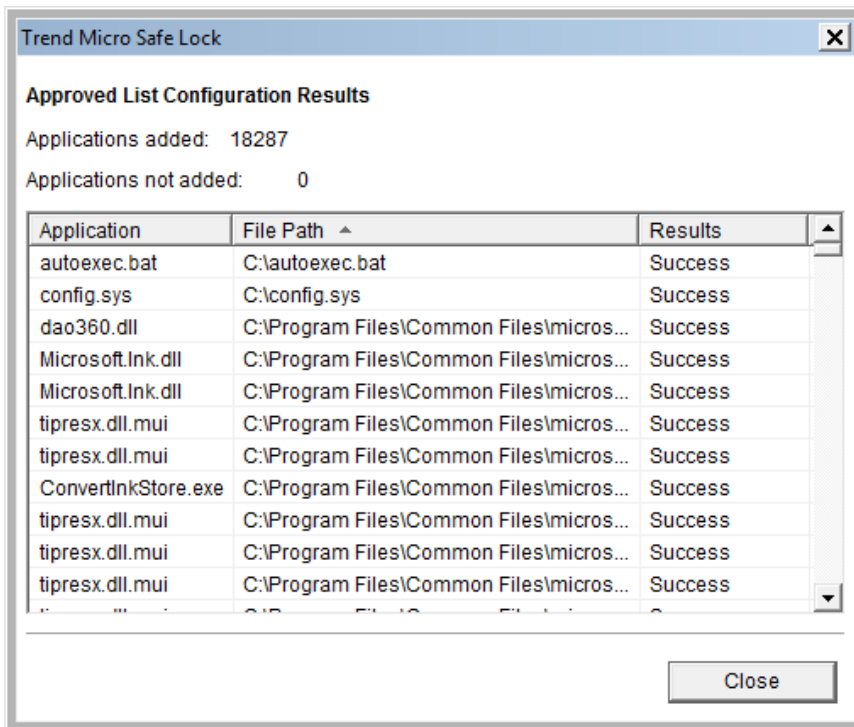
Trend Micro Safe Lock

Approved List Configuration Results

Applications added: 18287

Applications not added: 0

| Application | File Path | Results |
|---|---|---|
| autoexec.bat | C:\autoexec.bat | Success |
| config.sys | C:\config.sys | Success |
| dao360.dll | C:\Program Files\Common Files\micros... | Success |
| Microsoft.Ink.dll | C:\Program Files\Common Files\micros... | Success |
| Microsoft.Ink.dll | C:\Program Files\Common Files\micros... | Success |
| tipresx.dll.mui | C:\Program Files\Common Files\micros... | Success |
| tipresx.dll.mui | C:\Program Files\Common Files\micros... | Success |
| ConvertInkStore.exe | C:\Program Files\Common Files\micros... | Success |
| tipresx.dll.mui | C:\Program Files\Common Files\micros... | Success |
| tipresx.dll.mui | C:\Program Files\Common Files\micros... | Success |
| tipresx.dll.mui | C:\Program Files\Common Files\micros... | Success |
| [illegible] | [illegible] | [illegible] |

Close